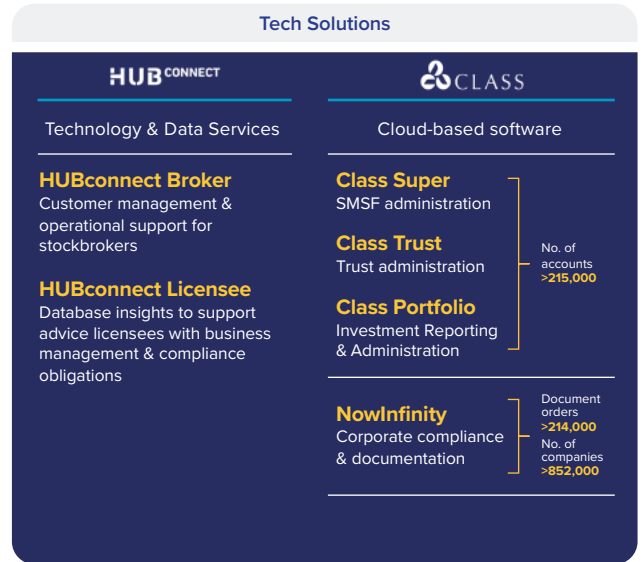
Tech Solutions

HUB CONNECT

Technology & Data Services

HUBconnect Broker
Customer management & operational support for stockbrokers

HUBconnect Licensee
Database insights to support advice licensees with business management & compliance obligations

CLASS

Cloud-based software

Class Super
SMSF administration

Class Trust
Trust administration

Class Portfolio
Investment Reporting & Administration

No. of accounts
>215,000

NowInfinity
Corporate compliance & documentation

Document orders
>214,000
No. of companies
>852,000